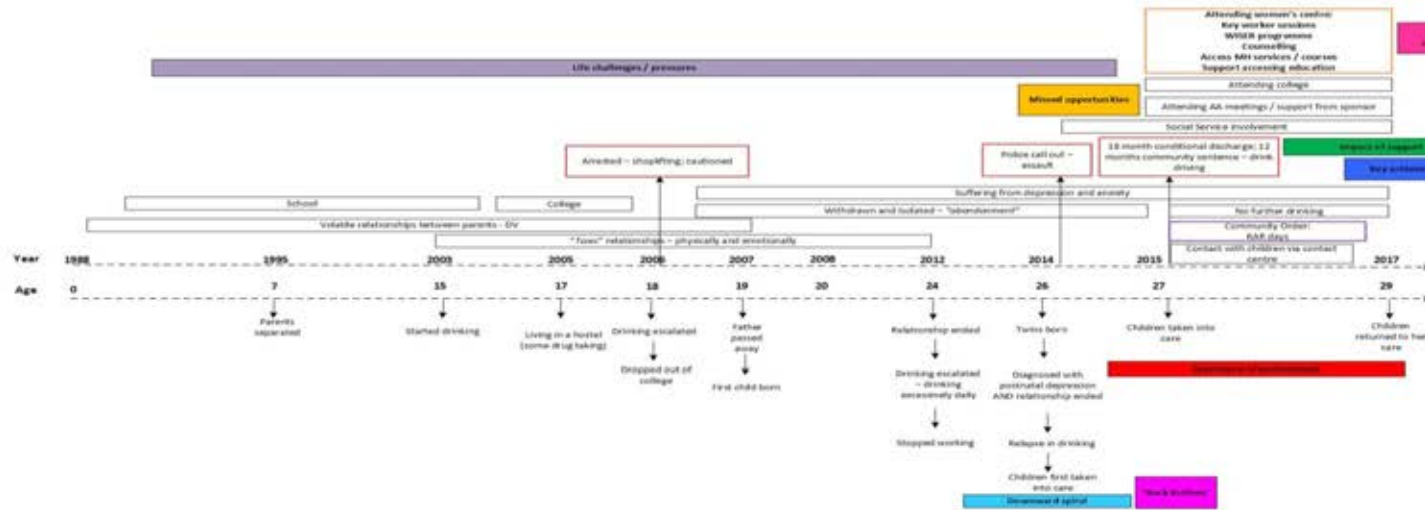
Attending women's centre:
Key worker sessions
WISER programme
Counselling
Access MH services / courses
Support accessing education

Life challenges / pressures

Attending college

Missed opportunities

Attending AA meetings / support from sponsor

Social Service involvement

Arrested – shoplifting; cautioned

Police call out – assault

18 month conditional discharge; 12 months community sentence – drink driving

Impact of support

Key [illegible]

Suffering from depression and anxiety

School

College

Withdrawn and isolated – "abandonment"

No further drinking

Volatile relationships between parents – DV

Community Order: RAR days

"Toxic" relationships – physically and emotionally

Contact with children via contact centre

| Year | 1988 | 1995 | 2003 | 2005 | 2006 | 2007 | 2008 | 2012 | 2014 | 2015 | 2017 |
|---|---|---|---|---|---|---|---|---|---|---|---|
| Age | 0 | 7 | 15 | 17 | 18 | 19 | 20 | 24 | 26 | 27 | 29 |

Parents separated

Started drinking

Living in a hostel (some drug taking)

Drinking escalated

Dropped out of college

Father passed away

First child born

Relationship ended

Drinking escalated – drinking excessively daily

Stopped working

Twins born

Diagnosed with postnatal depression AND relationship ended

Relapse in drinking

Children first taken into care

Children taken into care

Children returned to her care

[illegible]

Downward spiral

Rock bottom